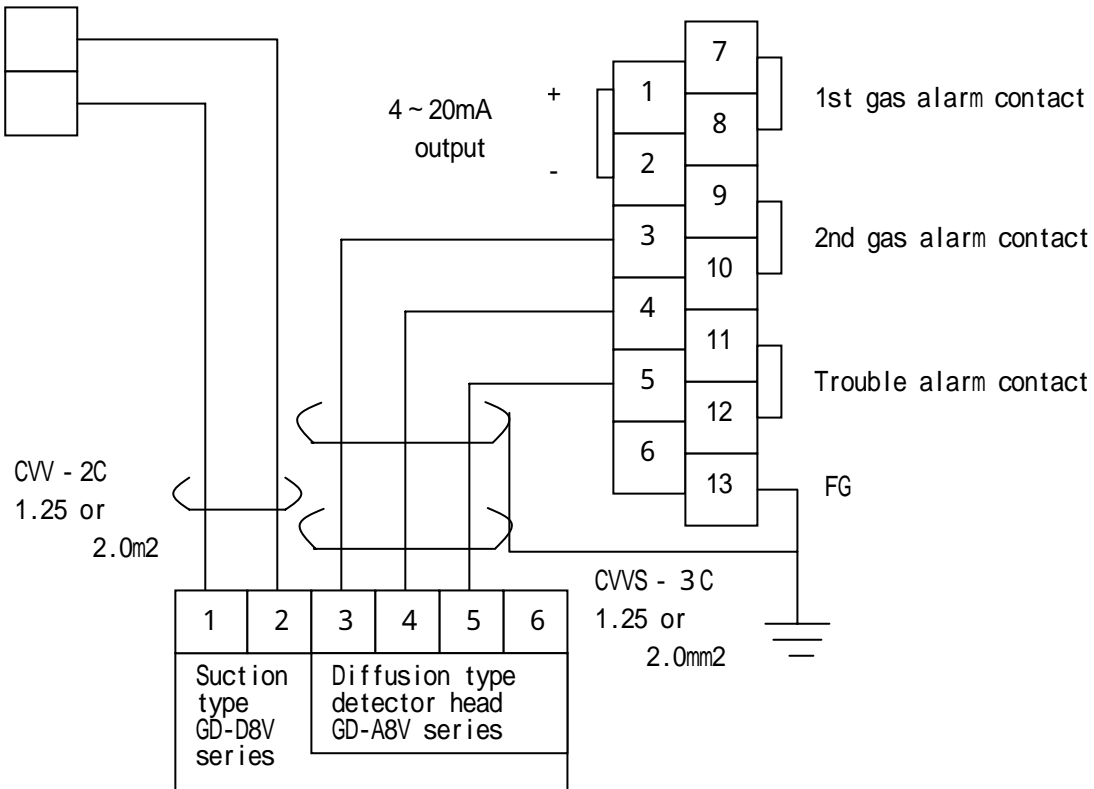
7
+ 1
1st gas alarm contact
4 ~ 20mA output
8
- 2
9
3
2nd gas alarm contact
10
4
11
5
Trouble alarm contact
12
6
CVV - 2C 1.25 or 2.0m2
13
FG
CVVS - 3C 1.25 or 2.0mm2

| 1 | 2 | 3 | 4 | 5 | 6 |
|---|---|---|---|---|---|
| Suction type GD-D8V series | | Diffusion type detector head GD-A8V series | | | |